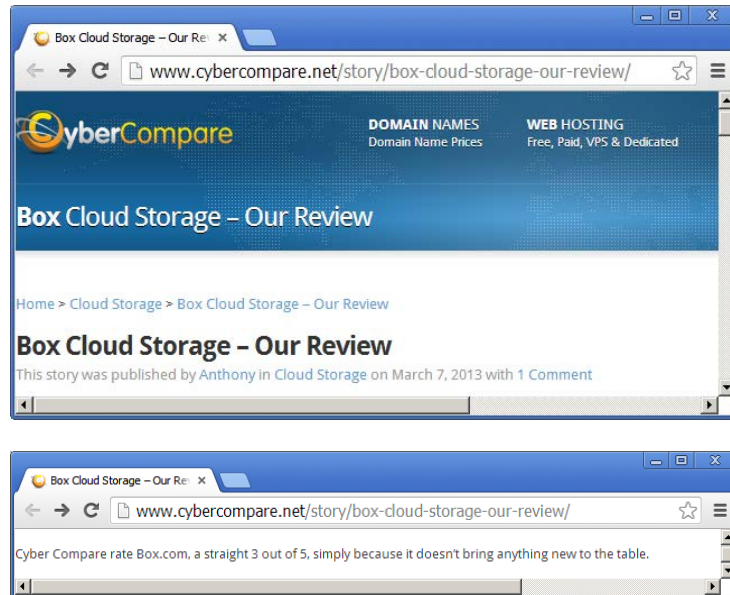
Box Cloud Storage – Our Rev ×

www.cybercompare.net/story/box-cloud-storage-our-review/

CyberCompare

DOMAIN NAMES
Domain Name Prices

WEB HOSTING
Free, Paid, VPS & Dedicated

Box Cloud Storage – Our Review

Home > Cloud Storage > Box Cloud Storage – Our Review

Box Cloud Storage – Our Review

This story was published by Anthony in Cloud Storage on March 7, 2013 with 1 Comment

Box Cloud Storage – Our Rev ×

www.cybercompare.net/story/box-cloud-storage-our-review/

Cyber Compare rate Box.com, a straight 3 out of 5, simply because it doesn't bring anything new to the table.